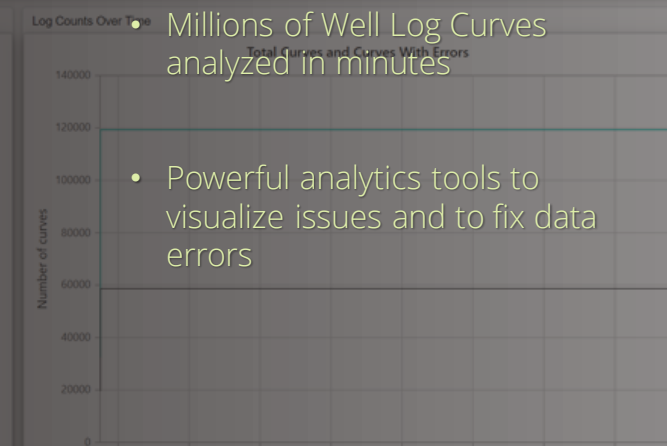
Log Counts Over Time

Total Curves and Curves With Errors

140000
120000
100000
80000
60000
40000
20000
0

Number of curves

• Millions of Well Log Curves analyzed in minutes

• Powerful analytics tools to visualize issues and to fix data errors